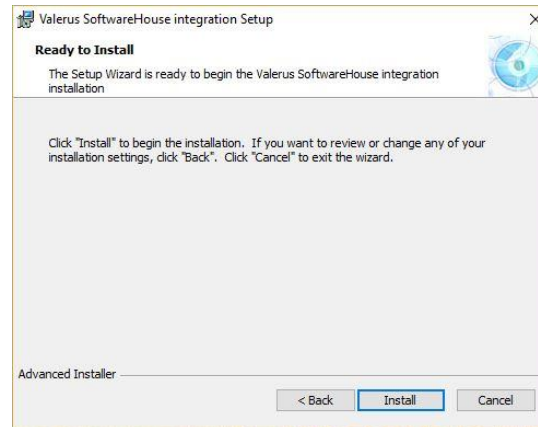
Valerus SoftwareHouse integration Setup

Ready to Install

The Setup Wizard is ready to begin the Valerus SoftwareHouse integration installation

Click "Install" to begin the installation. If you want to review or change any of your installation settings, click "Back". Click "Cancel" to exit the wizard.

Advanced Installer

< Back
Install
Cancel